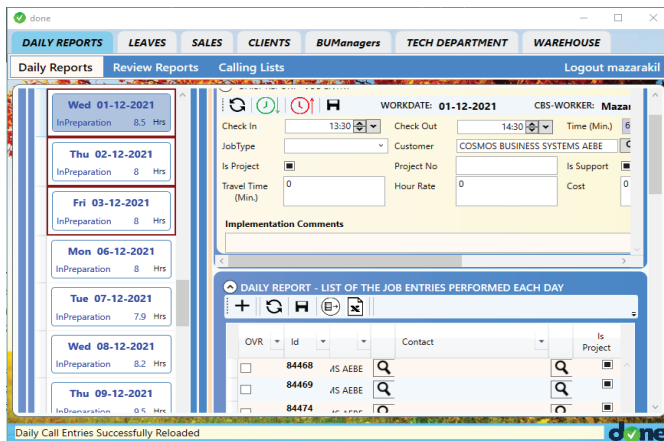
done

DAILY REPORTS | LEAVES | SALES | CLIENTS | BUManagers | TECH DEPARTMENT | WAREHOUSE

Daily Reports | Review Reports | Calling Lists | Logout mazarakil

Wed 01-12-2021
InPreparation 8.5 Hrs

Thu 02-12-2021
InPreparation 8 Hrs

Fri 03-12-2021
InPreparation 8 Hrs

Mon 06-12-2021
InPreparation 8 Hrs

Tue 07-12-2021
InPreparation 7.9 Hrs

Wed 08-12-2021
InPreparation 8.2 Hrs

Thu 09-12-2021
InPreparation 9.5 Hrs

WORKDATE: 01-12-2021 CBS-WORKER: Mazar

Check In 13:30 Check Out 14:30 Time (Min.) 6

JobType Customer COSMOS BUSINESS SYSTEMS AEBE

Is Project Project No Is Support

Travel Time (Min.) 0 Hour Rate 0 Cost 0

Implementation Comments

DAILY REPORT - LIST OF THE JOB ENTRIES PERFORMED EACH DAY

| OVR | Id | | Contact | | Is Project |
|---|---|---|---|---|---|
| | 84468 | MS AEBE | | | |
| | 84469 | MS AEBE | | | |
| | 84474 | MS AEBE | | | |

Daily Call Entries Successfully Reloaded

done